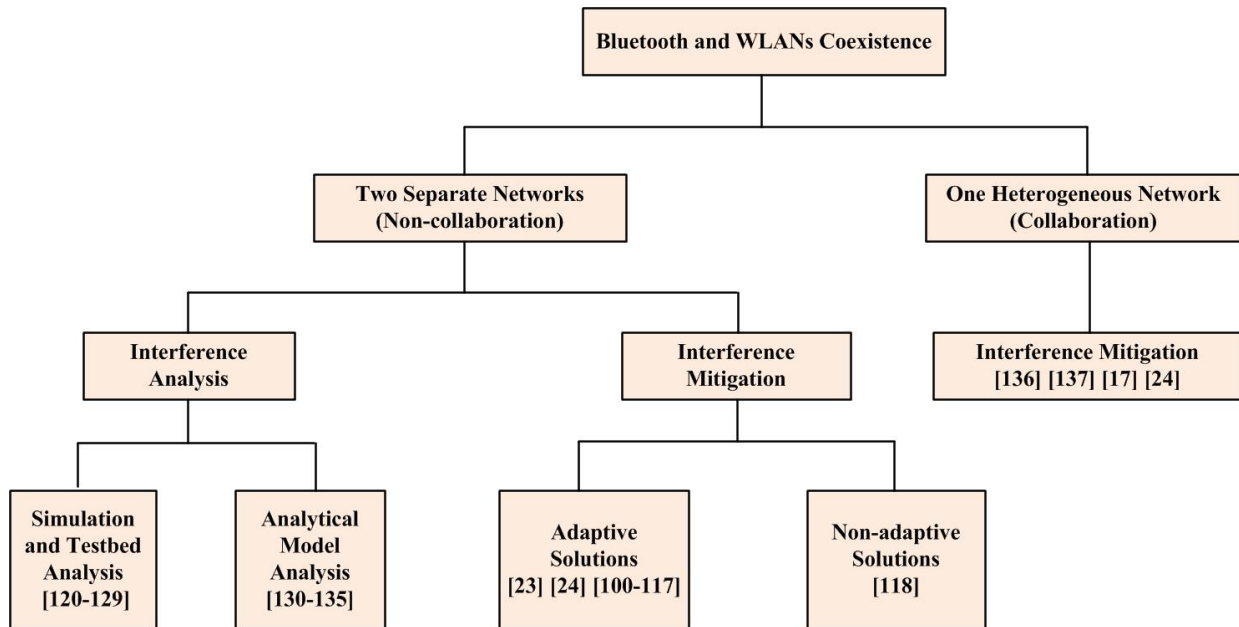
Bluetooth and WLANs Coexistence

Two Separate Networks (Non-collaboration)

One Heterogeneous Network (Collaboration)

Interference Analysis

Interference Mitigation

Interference Mitigation [136] [137] [17] [24]

Simulation and Testbed Analysis [120-129]

Analytical Model Analysis [130-135]

Adaptive Solutions [23] [24] [100-117]

Non-adaptive Solutions [118]